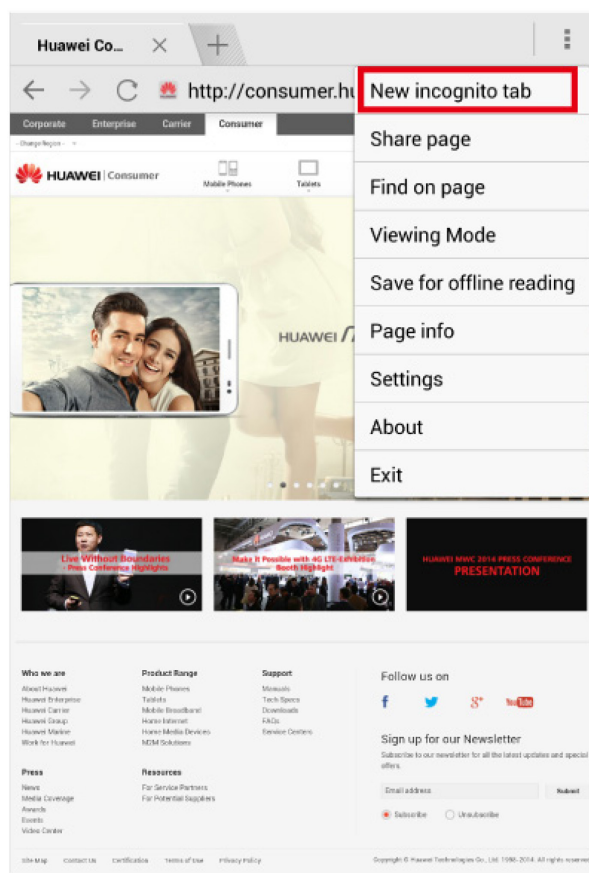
Huawei Co...

http://consumer.hu

New incognito tab

Share page

Find on page

Viewing Mode

Save for offline reading

Page info

Settings

About

Exit

Corporate Enterprise Carrier Consumer

Change Region

HUAWEI | Consumer

Mobile Phones Tablets

HUAWEI

Live Without Boundaries - Press Conference Highlights

Make It Possible with 4G LTE-Exhibition Booth Highlight

HUAWEI MWC 2014 PRESS CONFERENCE PRESENTATION

Who we are
About Huawei
Huawei Enterprise
Huawei Carrier
Huawei Group
Huawei Marine
Work for Huawei

Product Range
Mobile Phones
Tablets
Mobile Broadband
Home Internet
Home Media Devices
M2M Solutions

Support
Manuals
Tech Specs
Downloads
FAQs
Service Centers

Follow us on

Sign up for our Newsletter
Subscribe to our newsletter for all the latest updates and special offers.

Email address
Submit
Subscribe Unsubscribe

Press
News
Media Coverage
Awards
Events
Video Center

Resources
For Service Partners
For Potential Suppliers

Site Map Contact Us Certification Terms of Use Privacy Policy

Copyright © Huawei Technologies Co., Ltd. 1998-2014. All rights reserved